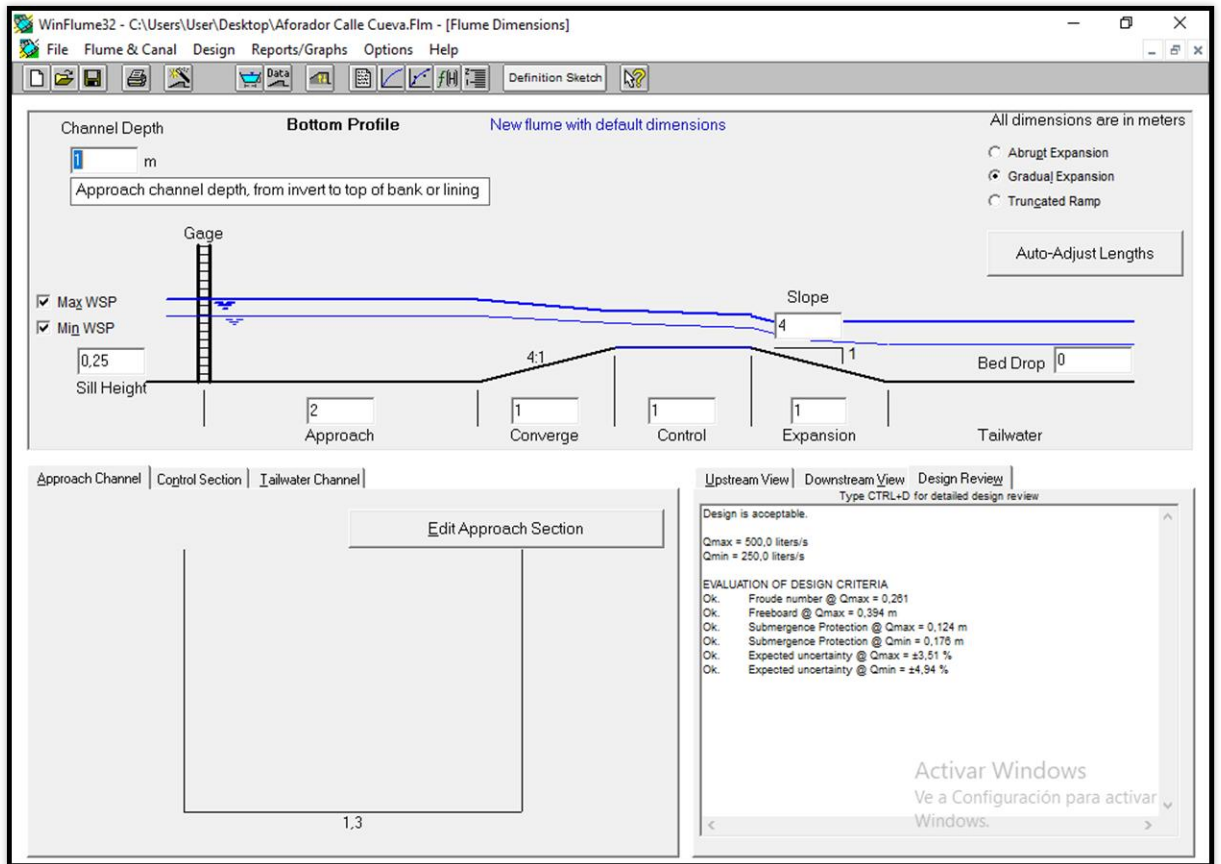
WinFlume32 - C:\Users\User\Desktop\Aforador Calle Cueva.Flm - [Flume Dimensions]

File Flume & Canal Design Reports/Graphs Options Help

Data Definition Sketch

Channel Depth

Bottom Profile

New flume with default dimensions

All dimensions are in meters

1 m

Approach channel depth, from invert to top of bank or lining

Abrupt Expansion

Gradual Expansion

Truncated Ramp

Gage

Auto-Adjust Lengths

Max WSP

Min WSP

Slope

4

1

4:1

0,25

Sill Height

Bed Drop 0

2

Approach

1

Converge

1

Control

1

Expansion

Tailwater

Approach Channel | Control Section | Tailwater Channel

Edit Approach Section

1,3

Upstream View | Downstream View | Design Review

Type CTRL+D for detailed design review

Design is acceptable.

Qmax = 500,0 liters/s
Qmin = 250,0 liters/s

EVALUATION OF DESIGN CRITERIA
Ok. Froude number @ Qmax = 0,261
Ok. Freeboard @ Qmax = 0,394 m
Ok. Submergence Protection @ Qmax = 0,124 m
Ok. Submergence Protection @ Qmin = 0,176 m
Ok. Expected uncertainty @ Qmax = ±3,51 %
Ok. Expected uncertainty @ Qmin = ±4,94 %

Activar Windows
Ve a Configuración para activar Windows.